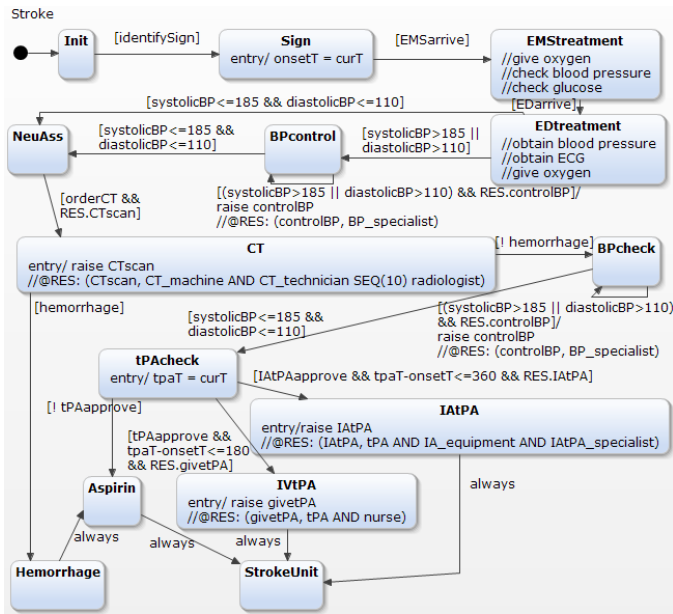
Stroke

Init

[identifySign]

Sign
entry/ onsetT = curT

[EMSarrive]

EMStreatment
//give oxygen
//check blood pressure
//check glucose

[systolicBP<=185 && diastolicBP<=110]

[EDarrive]

NeuAss

[systolicBP<=185 && diastolicBP<=110]

BPcontrol

[systolicBP>185 || diastolicBP>110]

EDtreatment
//obtain blood pressure
//obtain ECG
//give oxygen

[(systolicBP>185 || diastolicBP>110) && RES.controlBP]/
raise controlBP
//@RES: (controlBP, BP_specialist)

[orderCT && RES.CTscan]

CT
entry/ raise CTscan
//@RES: (CTscan, CT_machine AND CT_technician SEQ(10) radiologist)

[! hemorrhage]

BPcheck

[hemorrhage]

[systolicBP<=185 && diastolicBP<=110]

[(systolicBP>185 || diastolicBP>110) && RES.controlBP]/
raise controlBP
//@RES: (controlBP, BP_specialist)

tPAcheck
entry/ tpaT = curT

[IAtPAapprove && tpaT-onsetT<=360 && RES.IAtPA]

[! tPAapprove]

IAtPA
entry/raise IAtPA
//@RES: (IAtPA, tPA AND IA_equipment AND IAtPA_specialist)

[tPAapprove && tpaT-onsetT<=180 && RES.givetPA]

always

Aspirin

IVtPA
entry/ raise givetPA
//@RES: (givetPA, tPA AND nurse)

always

always

always

Hemorrhage

StrokeUnit